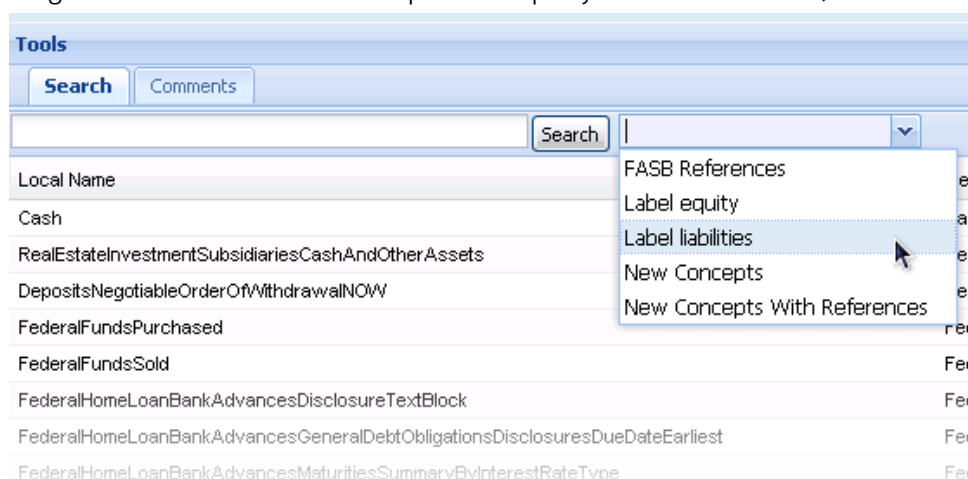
Tools

Search Comments

Search

FASB References
Label equity
Label liabilities
New Concepts
New Concepts With References

Local Name

Cash

RealEstateInvestmentSubsidiariesCashAndOtherAssets

DepositsNegotiableOrderOfWithdrawalNOW

FederalFundsPurchased

FederalFundsSold

FederalHomeLoanBankAdvancesDisclosureTextBlock

FederalHomeLoanBankAdvancesGeneralDebtObligationsDisclosuresDueDateEarliest

FederalHomeLoanBankAdvancesMaturitiesSummaryByInterestRateType